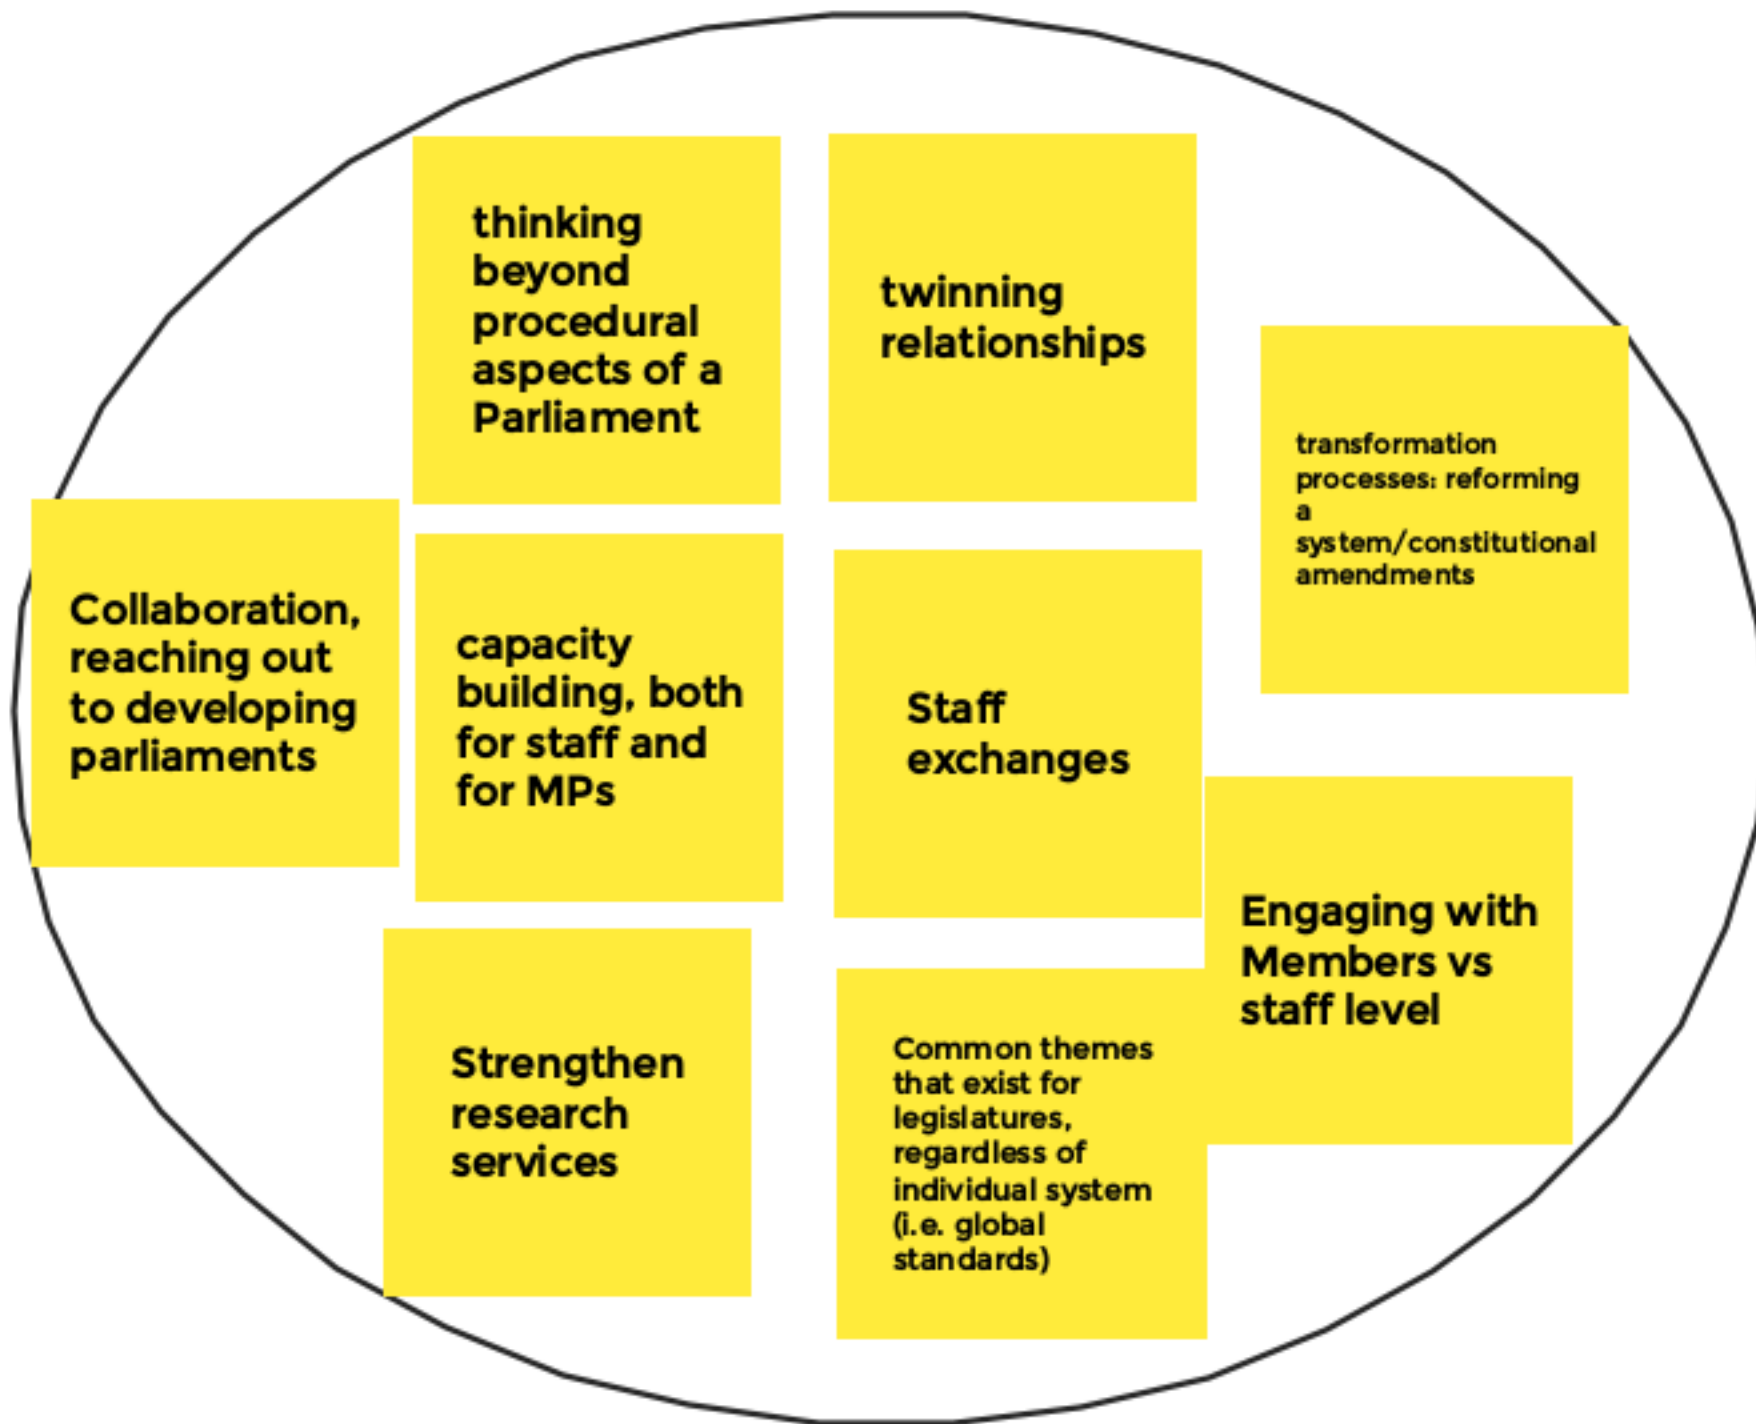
thinking beyond procedural aspects of a Parliament

twinning relationships

transformation processes: reforming a system/constitutional amendments

Collaboration, reaching out to developing parliaments

capacity building, both for staff and for MPs

Staff exchanges

Engaging with Members vs staff level

Strengthen research services

Common themes that exist for legislatures, regardless of individual system (i.e. global standards)